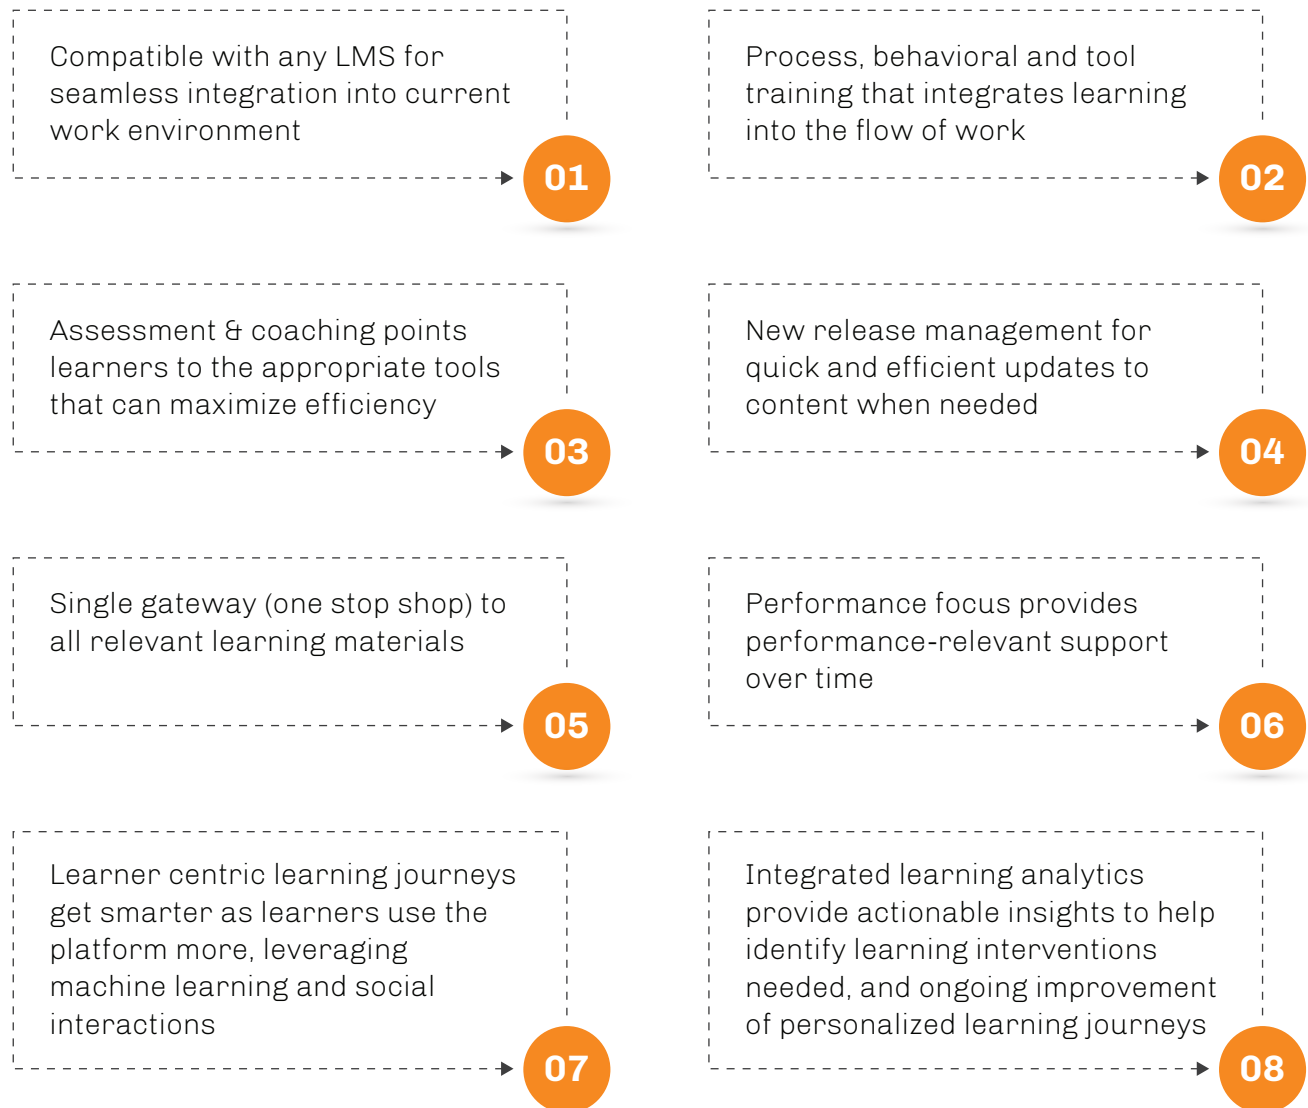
Compatible with any LMS for seamless integration into current work environment

01

Process, behavioral and tool training that integrates learning into the flow of work

02

Assessment & coaching points learners to the appropriate tools that can maximize efficiency

03

New release management for quick and efficient updates to content when needed

04

Single gateway (one stop shop) to all relevant learning materials

05

Performance focus provides performance-relevant support over time

06

Learner centric learning journeys get smarter as learners use the platform more, leveraging machine learning and social interactions

07

Integrated learning analytics provide actionable insights to help identify learning interventions needed, and ongoing improvement of personalized learning journeys

08